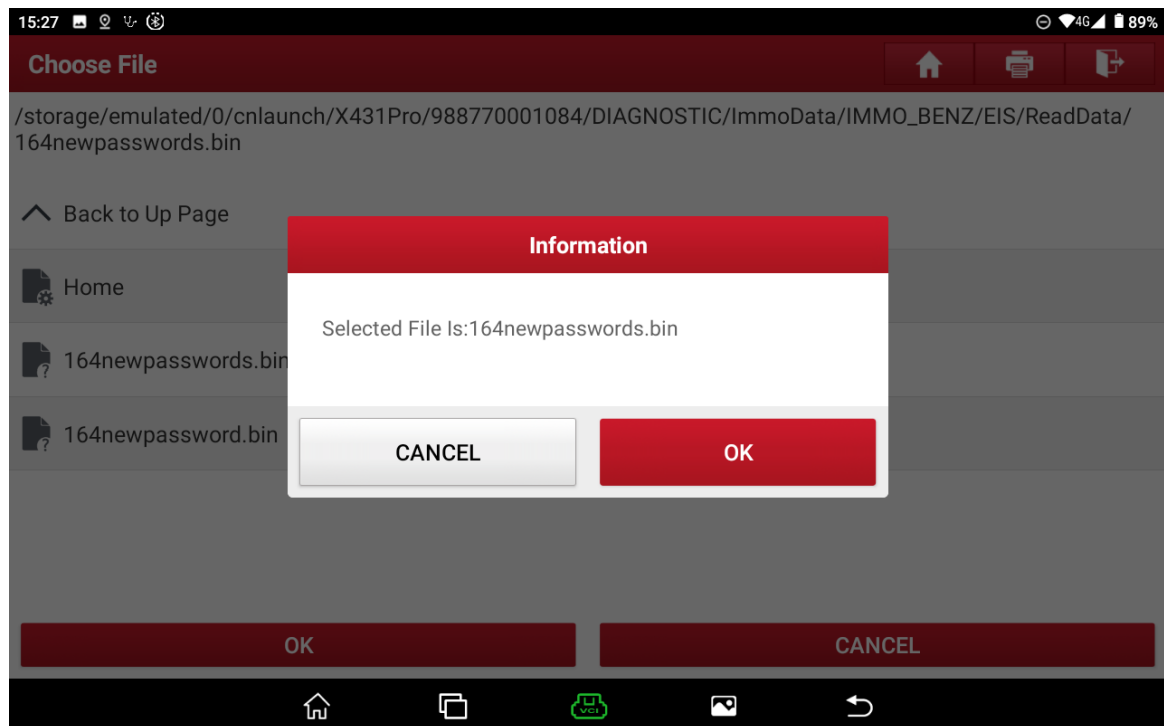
15:27

4G 89%

Choose File

/storage/emulated/0/cnlaunch/X431Pro/988770001084/DIAGNOSTIC/ImmoData/IMMO_BENZ/EIS/ReadData/164newpasswords.bin

Back to Up Page

Home

164newpasswords.bin

164newpassword.bin

Information

Selected File Is:164newpasswords.bin

CANCEL

OK

OK

CANCEL

VCI